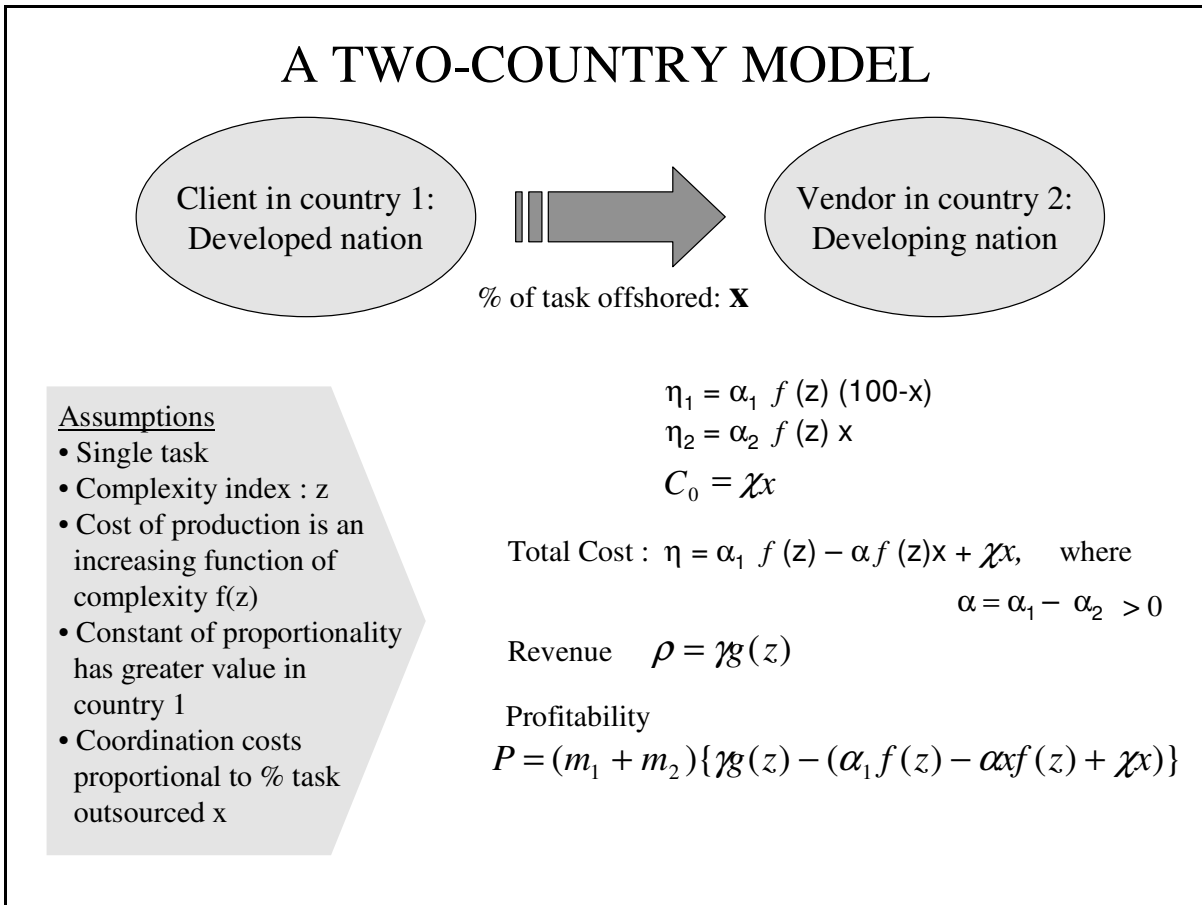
A TWO-COUNTRY MODEL

Client in country 1: Developed nation

Vendor in country 2: Developing nation

% of task offshored: **x**

Assumptions
• Single task
• Complexity index : z
• Cost of production is an increasing function of complexity f(z)
• Constant of proportionality has greater value in country 1
• Coordination costs proportional to % task outsourced x

$\eta_1 = \alpha_1 \, f(z) \, (100\text{-}x)$
$\eta_2 = \alpha_2 \, f(z) \, x$
$C_0 = \chi x$

Total Cost : $\eta = \alpha_1 \, f(z) - \alpha f(z)x + \chi x,$ where $\alpha = \alpha_1 - \alpha_2 > 0$

Revenue $\rho = \gamma g(z)$

Profitability
$P = (m_1 + m_2)\{\gamma g(z) - (\alpha_1 f(z) - \alpha x f(z) + \chi x)\}$